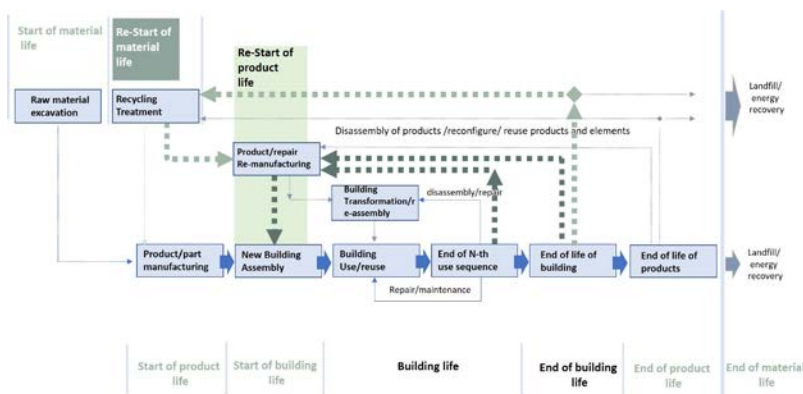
Start of material life

Re-Start of material life

Re-Start of product life

Raw material excavation

Recycling Treatment

Landfill/ energy recovery

Disassembly of products /reconfigure/ reuse products and elements

Product/repair Re-manufacturing

Building Transformation/re-assembly

disassembly/repair

Product/part manufacturing

New Building Assembly

Building Use/reuse

End of N-th use sequence

End of life of building

End of life of products

Landfill/ energy recovery

Repair/maintenance

Start of product life

Start of building life

Building life

End of building life

End of product life

End of material life